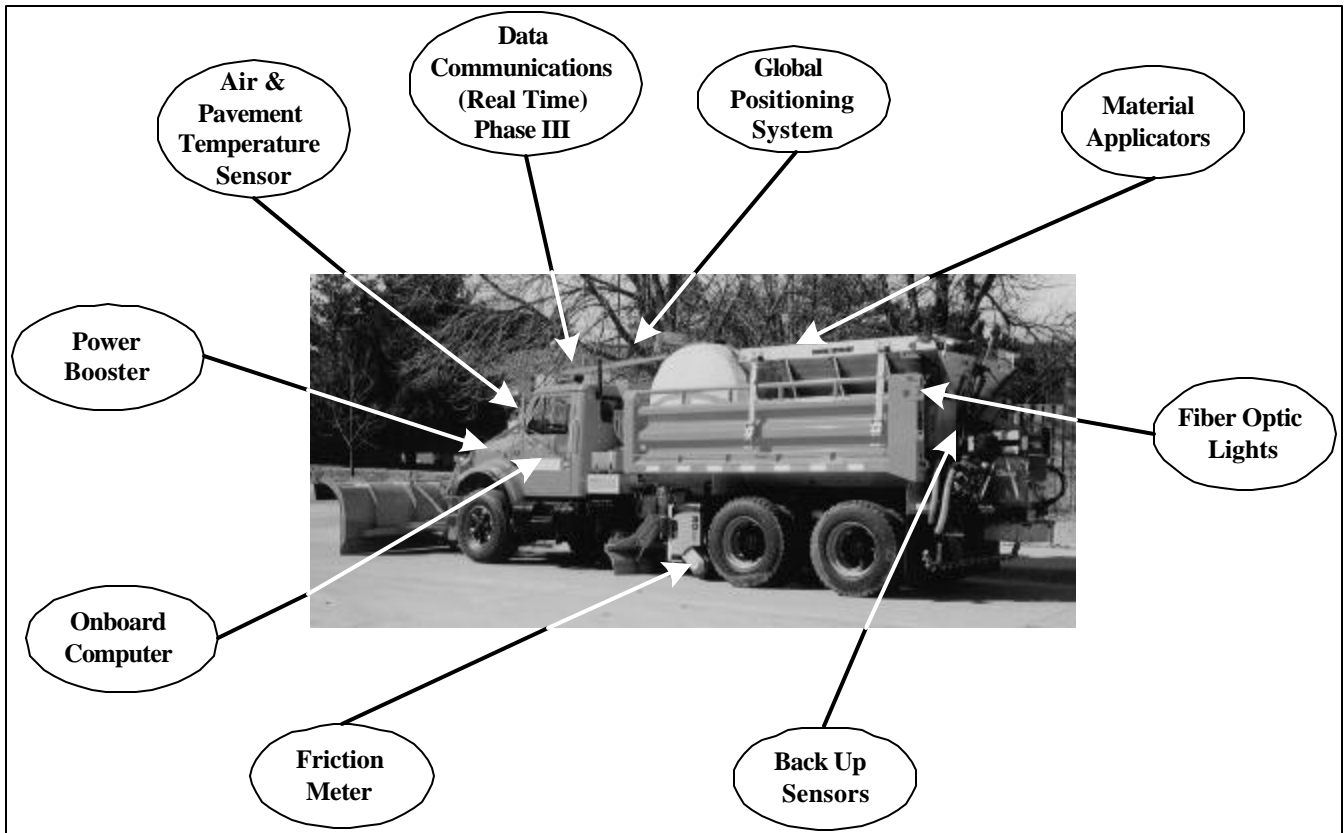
Air & Pavement Temperature Sensor

Data Communications (Real Time) Phase III

Global Positioning System

Material Applicators

Power Booster

Fiber Optic Lights

Onboard Computer

Friction Meter

Back Up Sensors